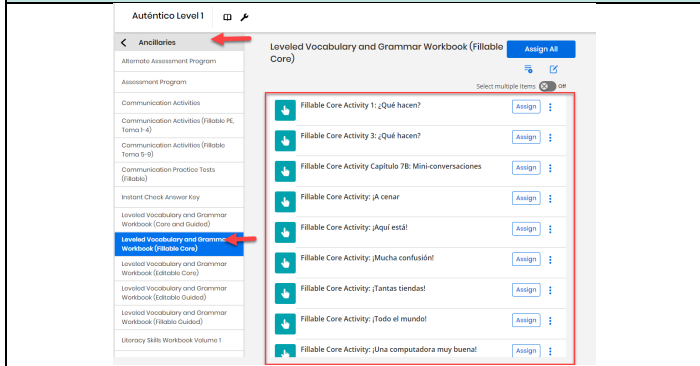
Auténtico Level 1

Ancillaries

Alternate Assessment Program

Assessment Program

Communication Activities

Communication Activities (Fillable PE, Tomo 1-4)

Communication Activities (Fillable Tomo 5-9)

Communication Practice Tests (Fillable)

Instant Check Answer Key

Leveled Vocabulary and Grammar Workbook (Core and Guided)

Leveled Vocabulary and Gramma Workbook (Fillable Core)

Leveled Vocabulary and Grammar Workbook (Editable Core)

Leveled Vocabulary and Grammar Workbook (Editable Guided)

Leveled Vocabulary and Grammar Workbook (Fillable Guided)

Literacy Skills Workbook Volume 1

Leveled Vocabulary and Grammar Workbook (Fillable Core)

Assign All

Select multiple items Off

Fillable Core Activity 1: ¿Qué hacen? Assign

Fillable Core Activity 3: ¿Qué hacen? Assign

Fillable Core Activity Capítulo 7B: Mini-conversaciones Assign

Fillable Core Activity: ¡A cenar Assign

Fillable Core Activity: ¡Aquí está! Assign

Fillable Core Activity: ¡Mucha confusión! Assign

Fillable Core Activity: ¡Tantas tiendas! Assign

Fillable Core Activity: ¡Todo el mundo! Assign

Fillable Core Activity: ¡Una computadora muy buena! Assign